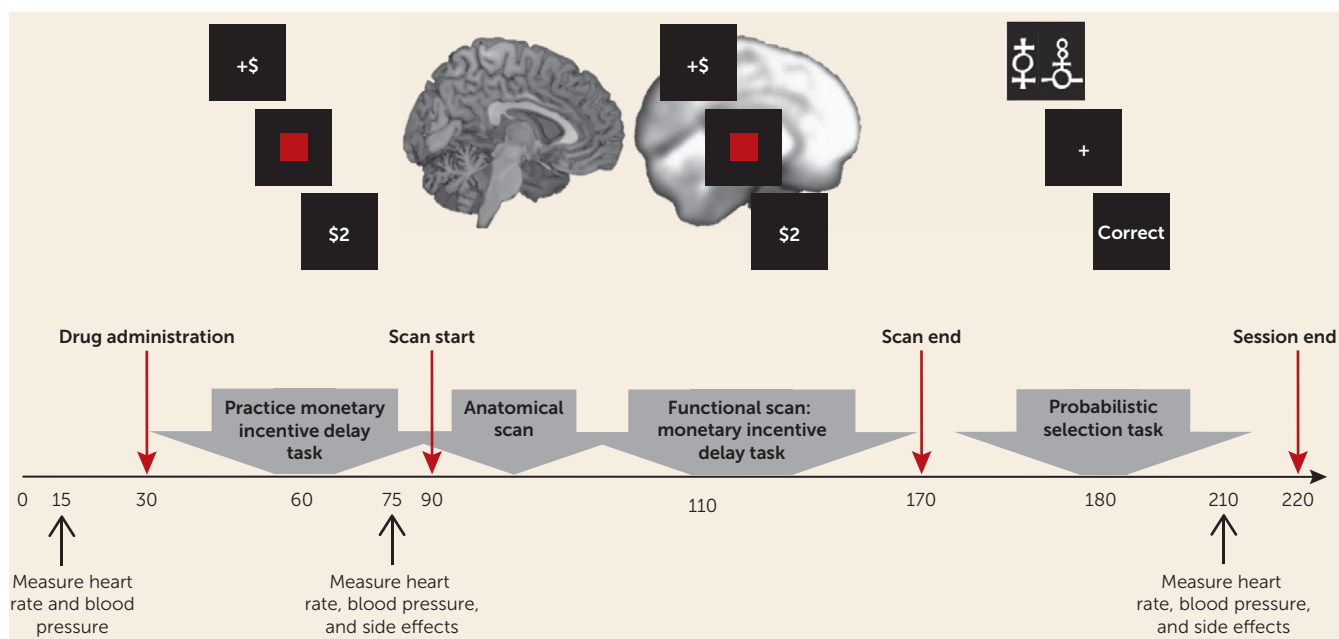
+$

$2

+$

$2

+

Correct

Drug administration

Scan start

Scan end

Session end

Practice monetary incentive delay task

Anatomical scan

Functional scan: monetary incentive delay task

Probabilistic selection task

0 15 30 60 75 90 110 170 180 210 220

Measure heart rate and blood pressure

Measure heart rate, blood pressure, and side effects

Measure heart rate, blood pressure, and side effects